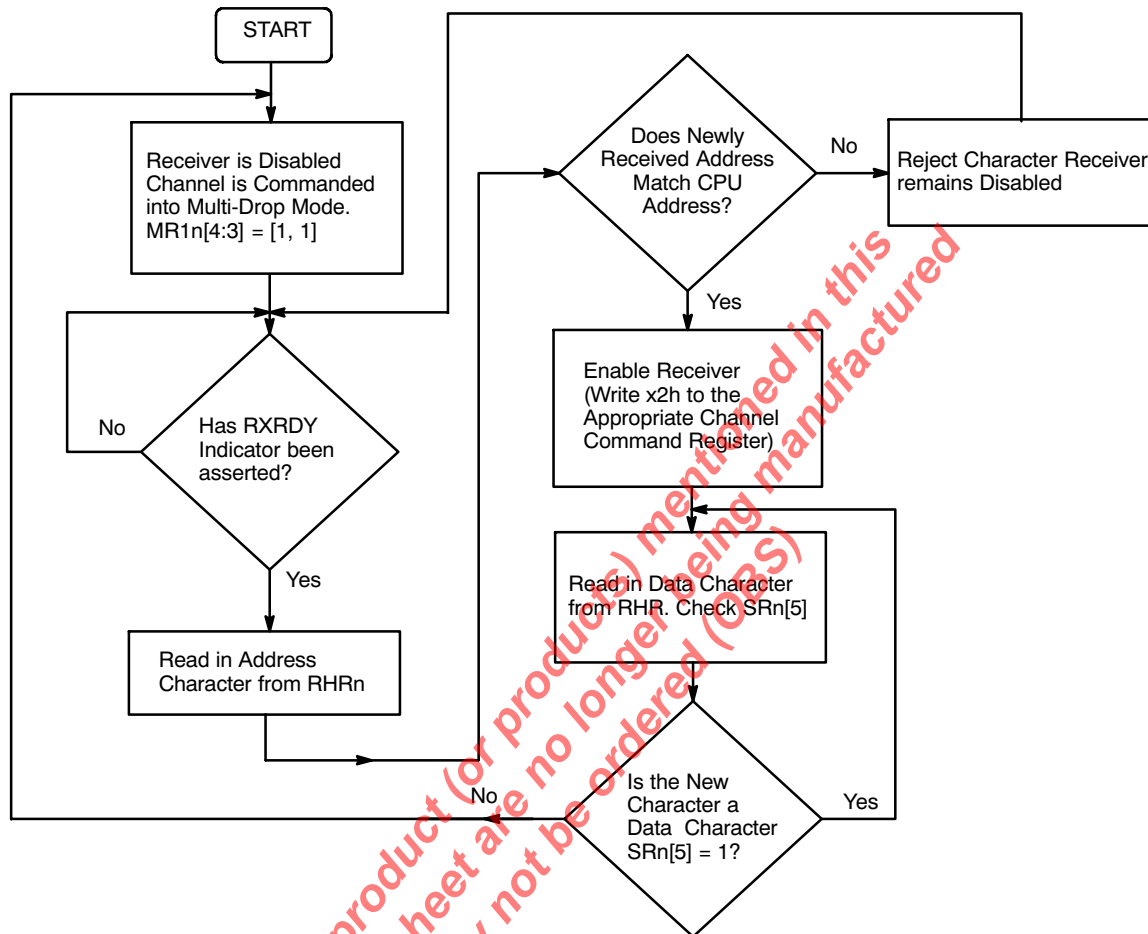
START

Receiver is Disabled Channel is Commanded into Multi-Drop Mode. MR1n[4:3] = [1, 1]

No

Has RXRDY Indicator been asserted?

Yes

Read in Address Character from RHRn

Does Newly Received Address Match CPU Address?

No

Reject Character Receiver remains Disabled

Yes

Enable Receiver (Write x2h to the Appropriate Channel Command Register)

Read in Data Character from RHR. Check SRn[5]

No

Is the New Character a Data Character SRn[5] = 1?

Yes

product (or products) mentioned in this sheet are no longer being manufactured not be ordered (OBS)